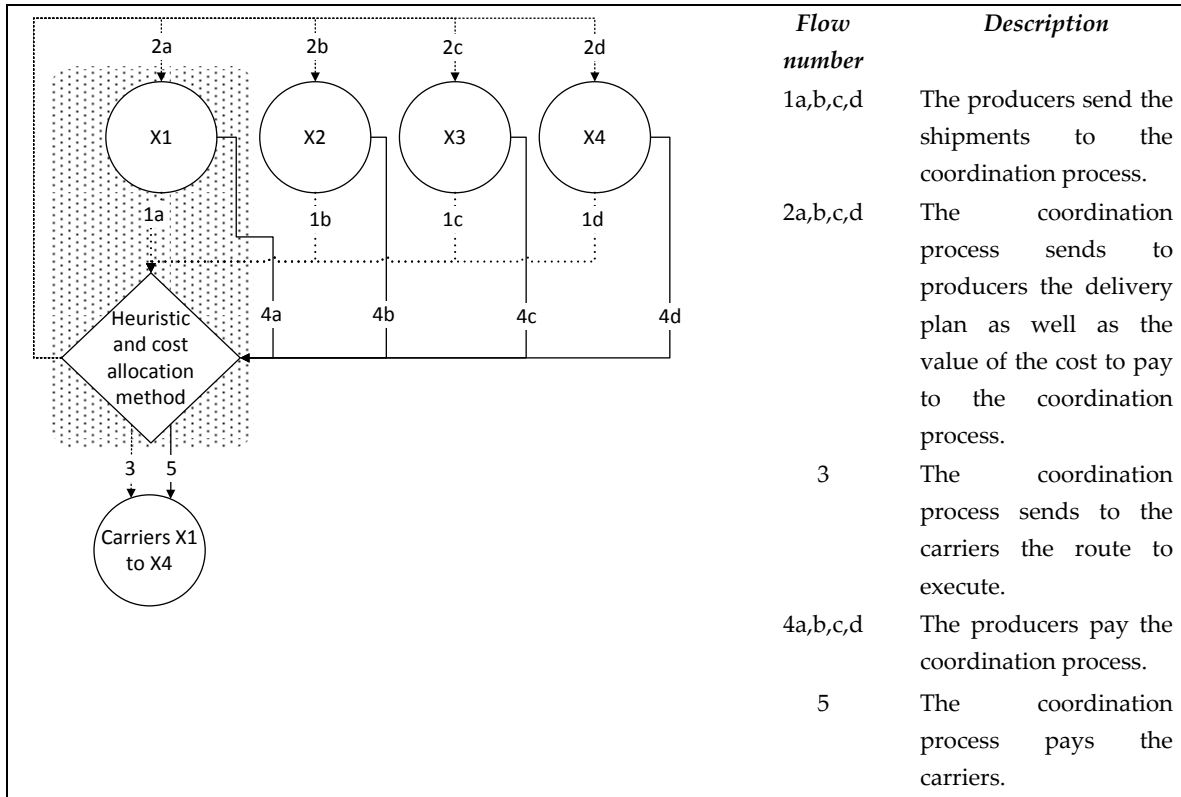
2a 2b 2c 2d

X1 X2 X3 X4

1a 1b 1c 1d

4a 4b 4c 4d

Heuristic and cost allocation method

3 5

Carriers X1 to X4

| Flow number | Description |
|---|---|
| 1a,b,c,d | The producers send the shipments to the coordination process. |
| 2a,b,c,d | The coordination process sends to producers the delivery plan as well as the value of the cost to pay to the coordination process. |
| 3 | The coordination process sends to the carriers the route to execute. |
| 4a,b,c,d | The producers pay the coordination process. |
| 5 | The coordination process pays the carriers. |